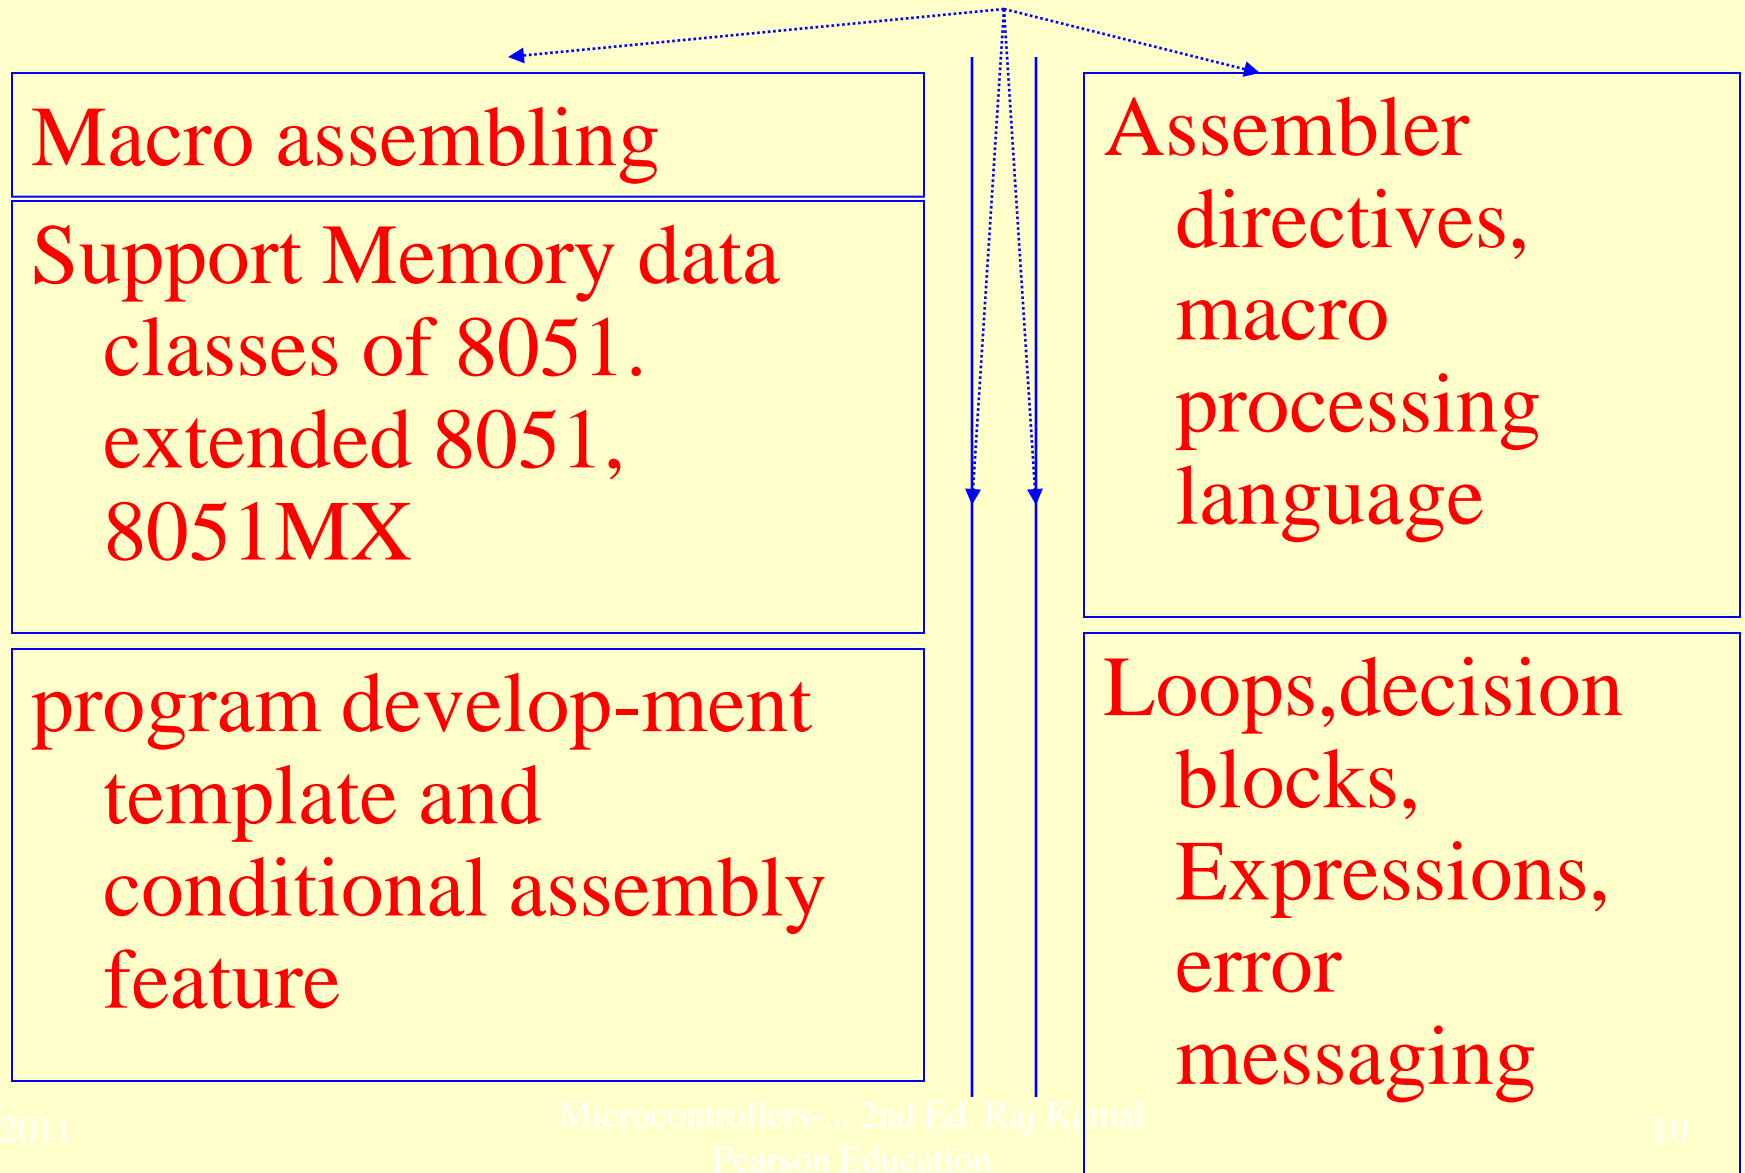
Macro assembling

Support Memory data classes of 8051. extended 8051, 8051MX

program develop-ment template and conditional assembly feature

Assembler directives, macro processing language

Loops,decision blocks, Expressions, error messaging

2011

Microcontrollers-... 2nd Ed. Raj Kamal Pearson Education

10